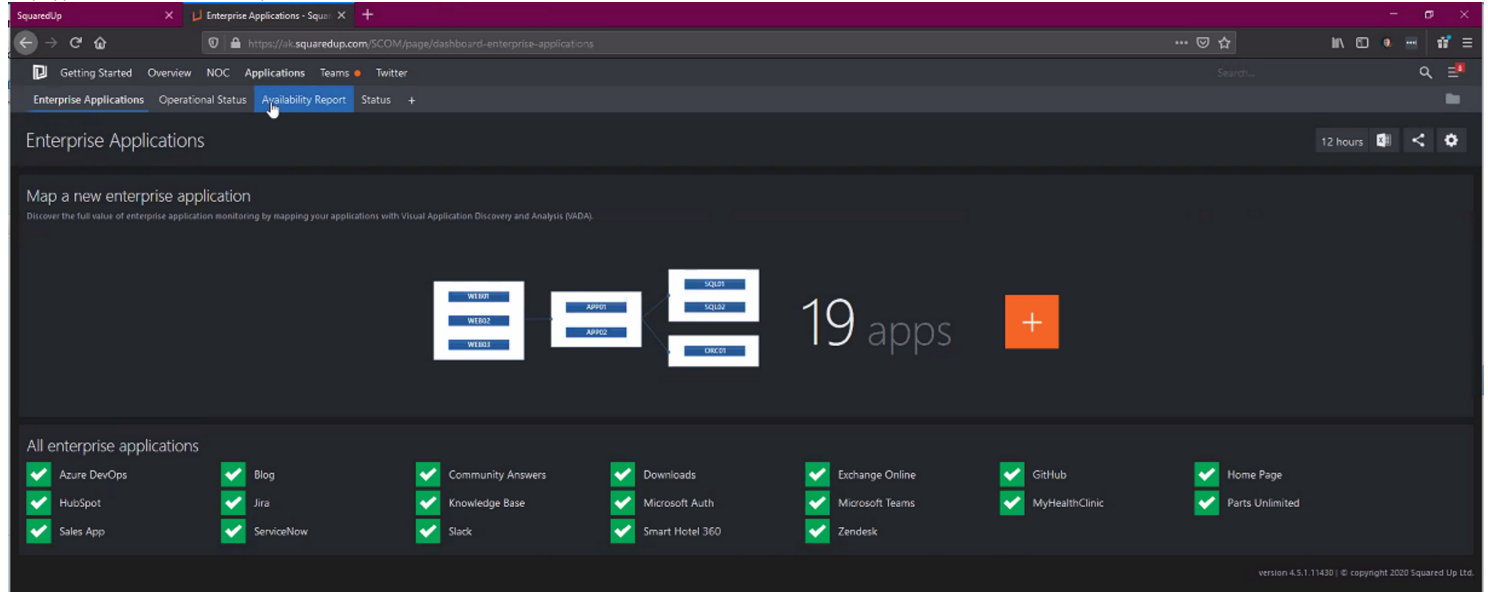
SquaredUp
Enterprise Applications - Squa

https://ak.squaredup.com/SCOM/page/dashboard-enterprise-applications

Getting Started Overview NOC Applications Teams Twitter

Search...

Enterprise Applications Operational Status Availability Report Status +

Enterprise Applications

12 hours

Map a new enterprise application

Discover the full value of enterprise application monitoring by mapping your applications with Visual Application Discovery and Analysis (VADA).

WEB01
WEB02
WEB03
APP01
APP02
SQL01
SQL02
ORC01

19 apps

+

All enterprise applications

Azure DevOps
Blog
Community Answers
Downloads
Exchange Online
GitHub
Home Page
HubSpot
Jira
Knowledge Base
Microsoft Auth
Microsoft Teams
MyHealthClinic
Parts Unlimited
Sales App
ServiceNow
Slack
Smart Hotel 360
Zendesk

version 4.5.1.11430 | © copyright 2020 Squared Up Ltd.